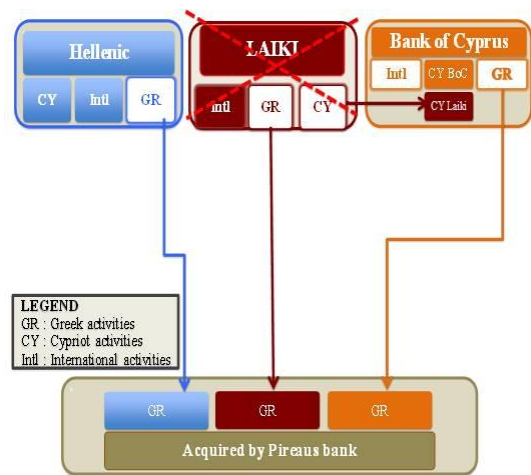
Hellenic

CY

Intl

GR

LAIKI

Intl

GR

CY

Bank of Cyprus

Intl

CY BoC

GR

CY Laiki

LEGEND
GR : Greek activities
CY : Cypriot activities
Intl : International activities

GR

GR

GR

Acquired by Pireaus bank